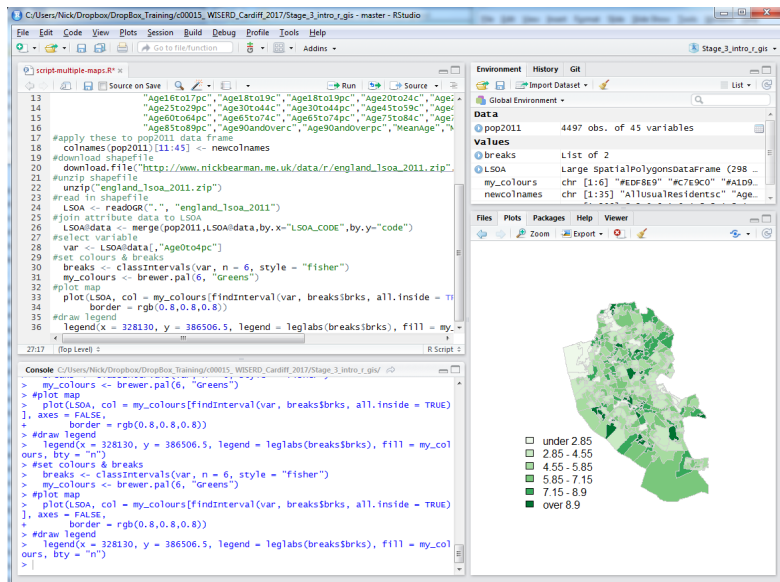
C:/Users/Nick/Dropbox/DropBox_Training/c00015_WISERD_Cardiff_2017/Stage_3_intro_r_gis - master - RStudio

File Edit Code View Plots Session Build Debug Profile Tools Help

Go to file/function | Addins | Stage_3_intro_r_gis

script-multiple-maps.R*

Source on Save | Run | Source

13 "Age16to17pc","Age18to19c","Age18to19pc","Age20to24c","Age2
14 "Age25to29pc","Age30to44c","Age30to44pc","Age45to59c","Age4
15 "Age60to64pc","Age65to74c","Age65to74pc","Age75to84c","Age7
16 "Age85to89pc","Age90andoverc","Age90andoverpc","MeanAge","M
17 #apply these to pop2011 data frame
18 colnames(pop2011)[11:45] <- newcolnames
19 #download shapefile
20 download.file("http://www.nickbearman.me.uk/data/r/england_lsoa_2011.zip",
21 #unzip shapefile
22 unzip("england_lsoa_2011.zip")
23 #read in shapefile
24 LSOA <- readOGR(".", "england_lsoa_2011")
25 #join attribute data to LSOA
26 LSOA@data <- merge(pop2011,LSOA@data,by.x="LSOA_CODE",by.y="code")
27 #select variable
28 var <- LSOA@data[,"Age0to4pc"]
29 #set colours & breaks
30 breaks <- classIntervals(var, n = 6, style = "fisher")
31 my_colours <- brewer.pal(6, "Greens")
32 #plot map
33 plot(LSOA, col = my_colours[findInterval(var, breaks$brks, all.inside = TR
34 border = rgb(0.8,0.8,0.8))
35 #draw legend
36 legend(x = 328130, y = 386506.5, legend = leglabs(breaks$brks), fill = my_

27:17 (Top Level) R Script

Environment History Git

Import Dataset | List

Global Environment

Data
pop2011 4497 obs. of 45 variables
Values
breaks List of 2
LSOA Large SpatialPolygonsDataFrame (298
my_colours chr [1:6] "#EDF8E9" "#C7E9C0" "#A1D9
newcolnames chr [1:35] "AllUsualResidentsc" "Age

Files Plots Packages Help Viewer

Zoom | Export

Console C:/Users/Nick/Dropbox/DropBox_Training/c00015_WISERD_Cardiff_2017/Stage_3_intro_r_gis/

my_colours <- brewer.pal(6, "Greens")
> #plot map
> plot(LSOA, col = my_colours[findInterval(var, breaks$brks, all.inside = TRUE)]
, axes = FALSE,
+ border = rgb(0.8,0.8,0.8))
> #draw legend
> legend(x = 328130, y = 386506.5, legend = leglabs(breaks$brks), fill = my_col
ours, bty = "n")
> #set colours & breaks
> breaks <- classIntervals(var, n = 6, style = "fisher")
> my_colours <- brewer.pal(6, "Greens")
> #plot map
> plot(LSOA, col = my_colours[findInterval(var, breaks$brks, all.inside = TRUE)]
, axes = FALSE,
+ border = rgb(0.8,0.8,0.8))
> #draw legend
> legend(x = 328130, y = 386506.5, legend = leglabs(breaks$brks), fill = my_col
ours, bty = "n")
>

under 2.85
2.85 - 4.55
4.55 - 5.85
5.85 - 7.15
7.15 - 8.9
over 8.9